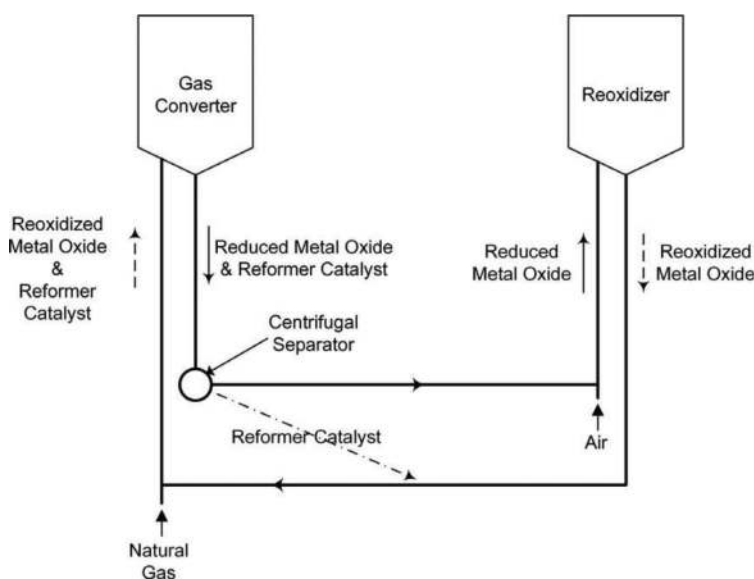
Gas Converter

Reoxidizer

Reoxidized Metal Oxide & Reformer Catalyst

Reduced Metal Oxide & Reformer Catalyst

Reduced Metal Oxide

Reoxidized Metal Oxide

Centrifugal Separator

Reformer Catalyst

Air

Natural Gas